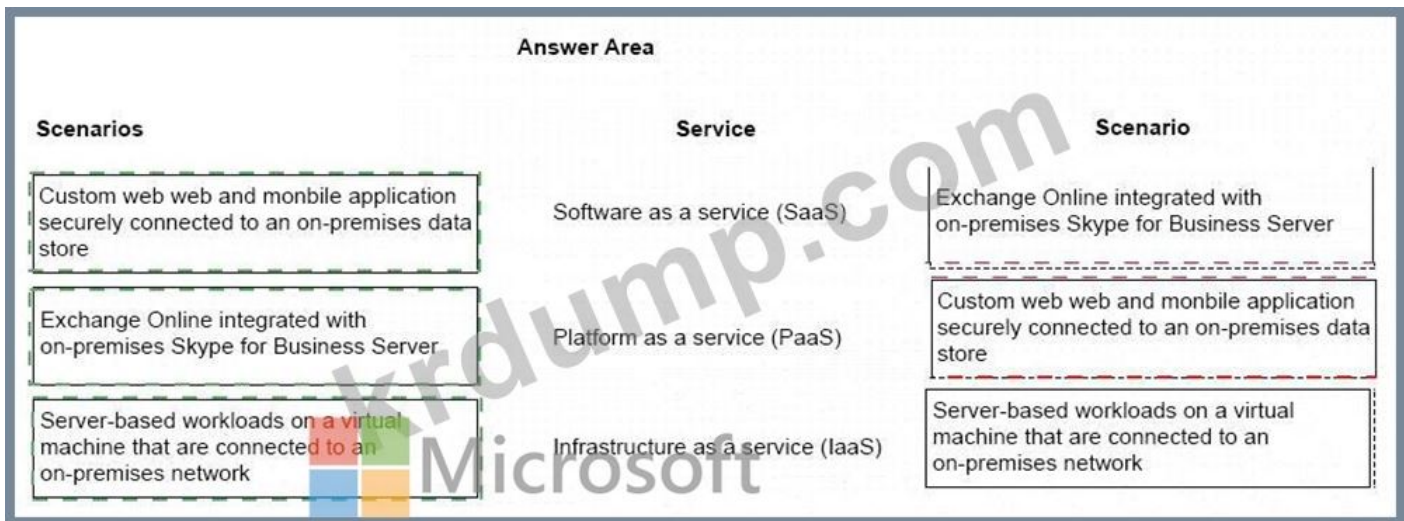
Answer Area

| Scenarios | Service | Scenario |
|---|---|---|
| Custom web web and monbile application securely connected to an on-premises data store | Software as a service (SaaS) | Exchange Online integrated with on-premises Skype for Business Server |
| Exchange Online integrated with on-premises Skype for Business Server | Platform as a service (PaaS) | Custom web web and monbile application securely connected to an on-premises data store |
| Server-based workloads on a virtual machine that are connected to an on-premises network | Infrastructure as a service (IaaS) | Server-based workloads on a virtual machine that are connected to an on-premises network |

krdump.com

Microsoft